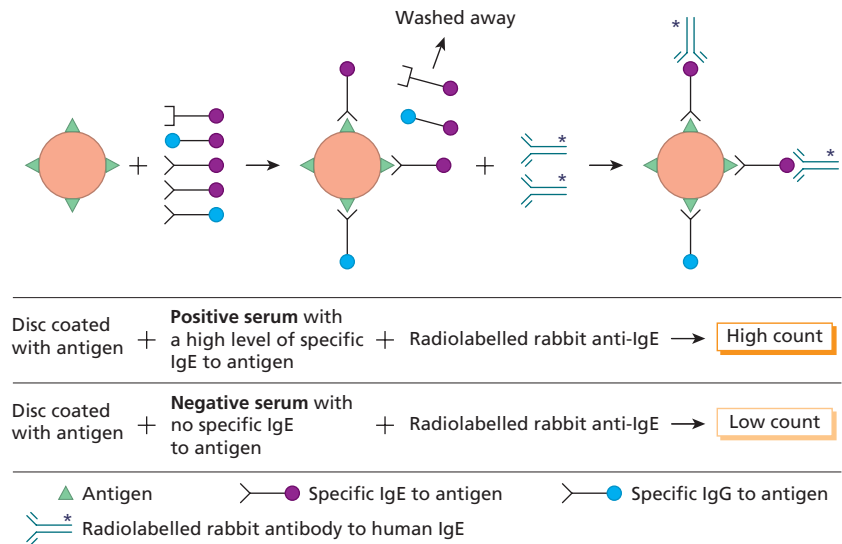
Washed away

\*

\*

\*

\*

+ → + →

Disc coated with antigen + **Positive serum** with a high level of specific IgE to antigen + Radiolabelled rabbit anti-IgE → High count

Disc coated with antigen + **Negative serum** with no specific IgE to antigen + Radiolabelled rabbit anti-IgE → Low count

Antigen

Specific IgE to antigen

Specific IgG to antigen

\* Radiolabelled rabbit antibody to human IgE